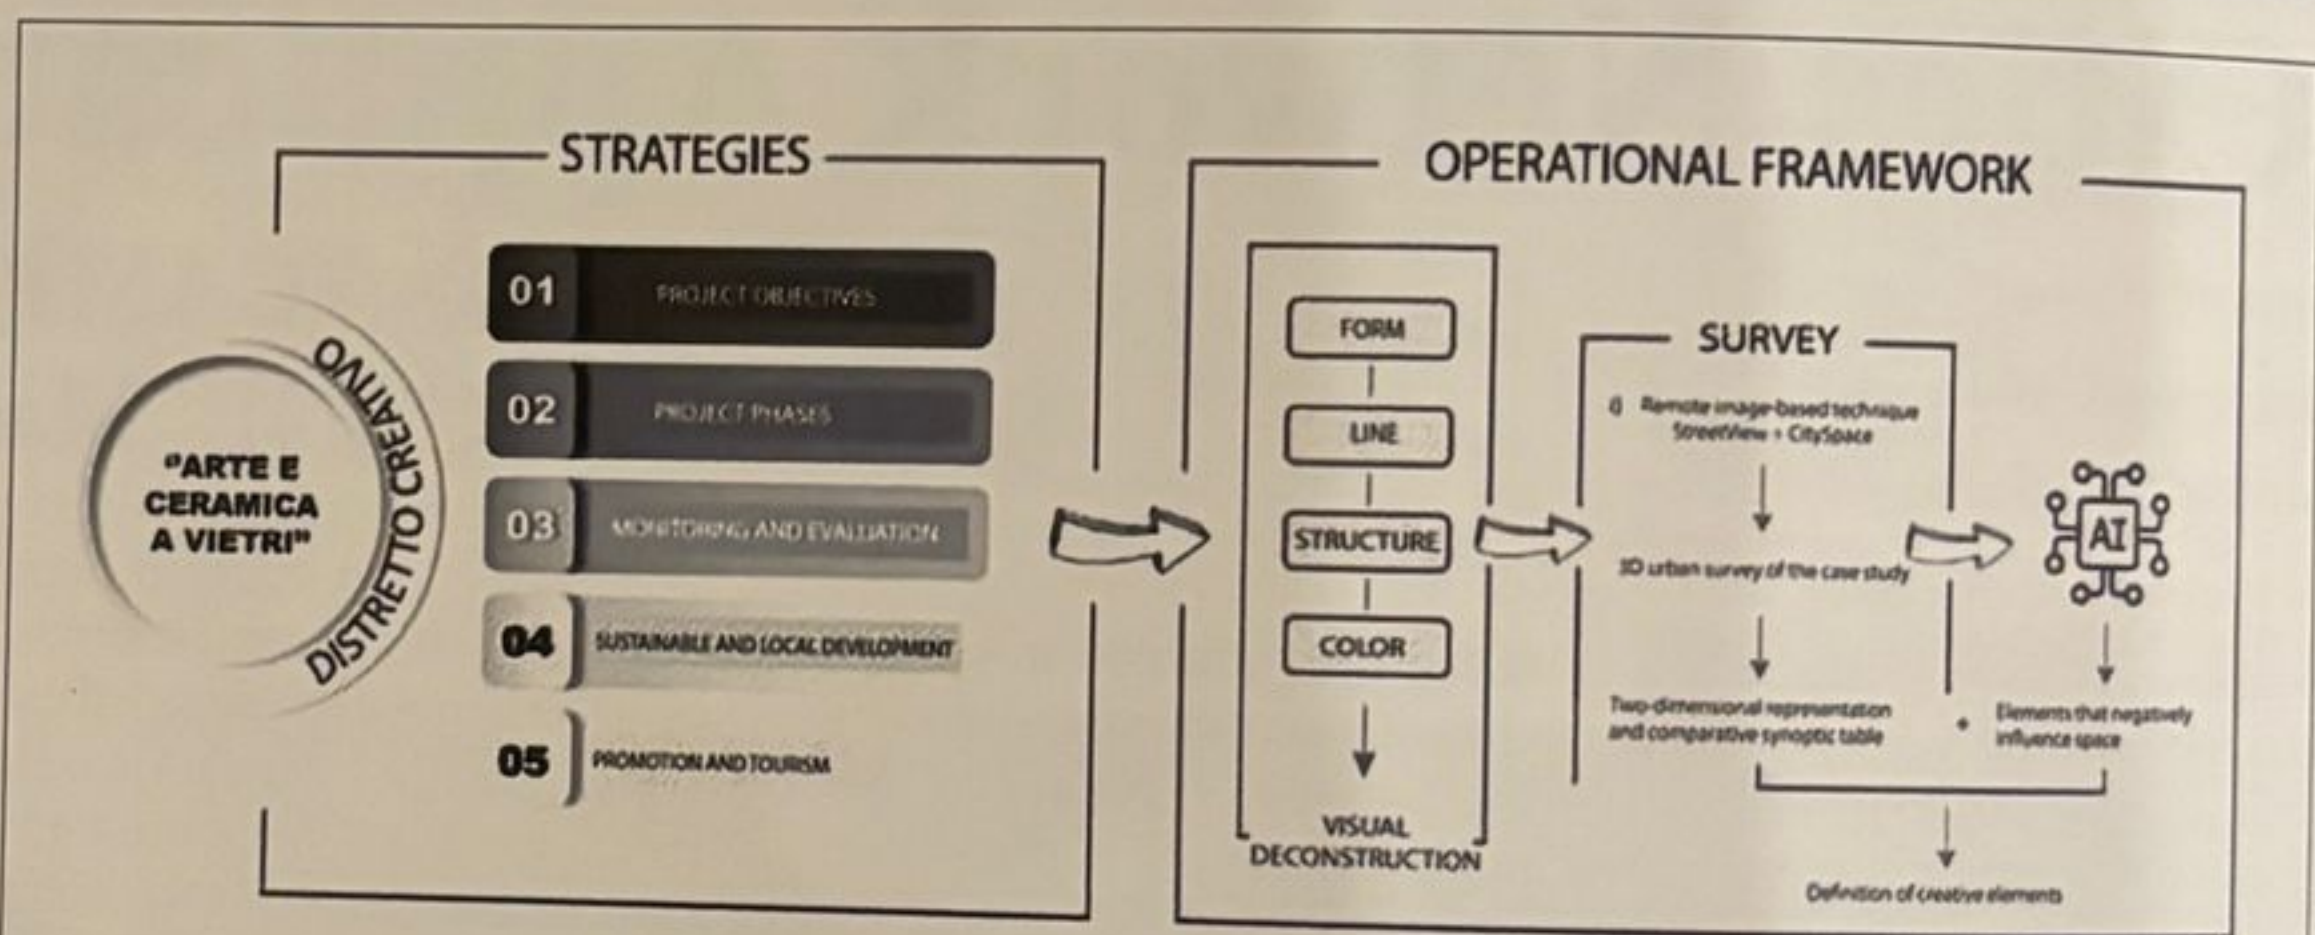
STRATEGIES

"ARTE E CERAMICA A VIETRI"

DISTRETTO CREATIVO

01 PROJECT OBJECTIVES

02 PROJECT PHASES

03 MONITORING AND EVALUATION

04 SUSTAINABLE AND LOCAL DEVELOPMENT

05 PROMOTION AND TOURISM

OPERATIONAL FRAMEWORK

FORM

LINE

STRUCTURE

COLOR

VISUAL DECONSTRUCTION

SURVEY

I) Remote image-based technique StreetView + CitySpace

3D urban survey of the case study

Two-dimensional representation and comparative synoptic table

AI

Elements that negatively influence space

Definition of creative elements